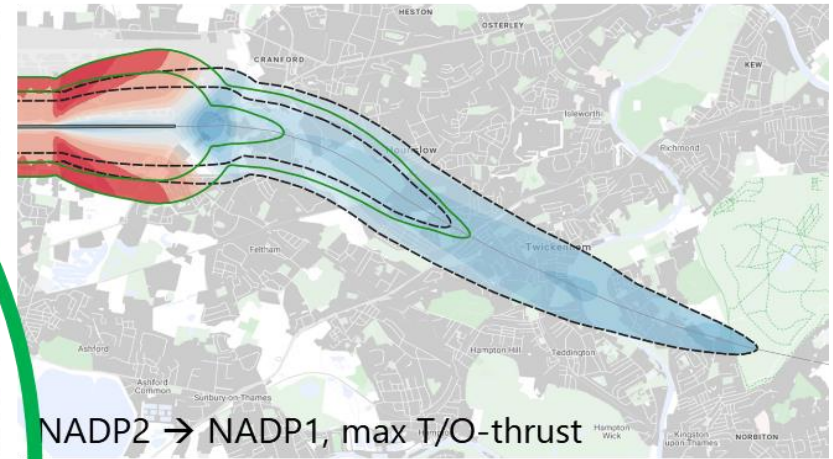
HESTON
OSTERLEY
CRANFORD
KEW
Isleworth
Hounslow
Richmond
Feltham
Twickenham
Ashford
Hampton Hill
Teddington
Ashford Common
Sunbury-on-Thames
Hampton Wick
Kingston upon Thames
NORBITON

NADP2 → NADP1, max T/O-thrust